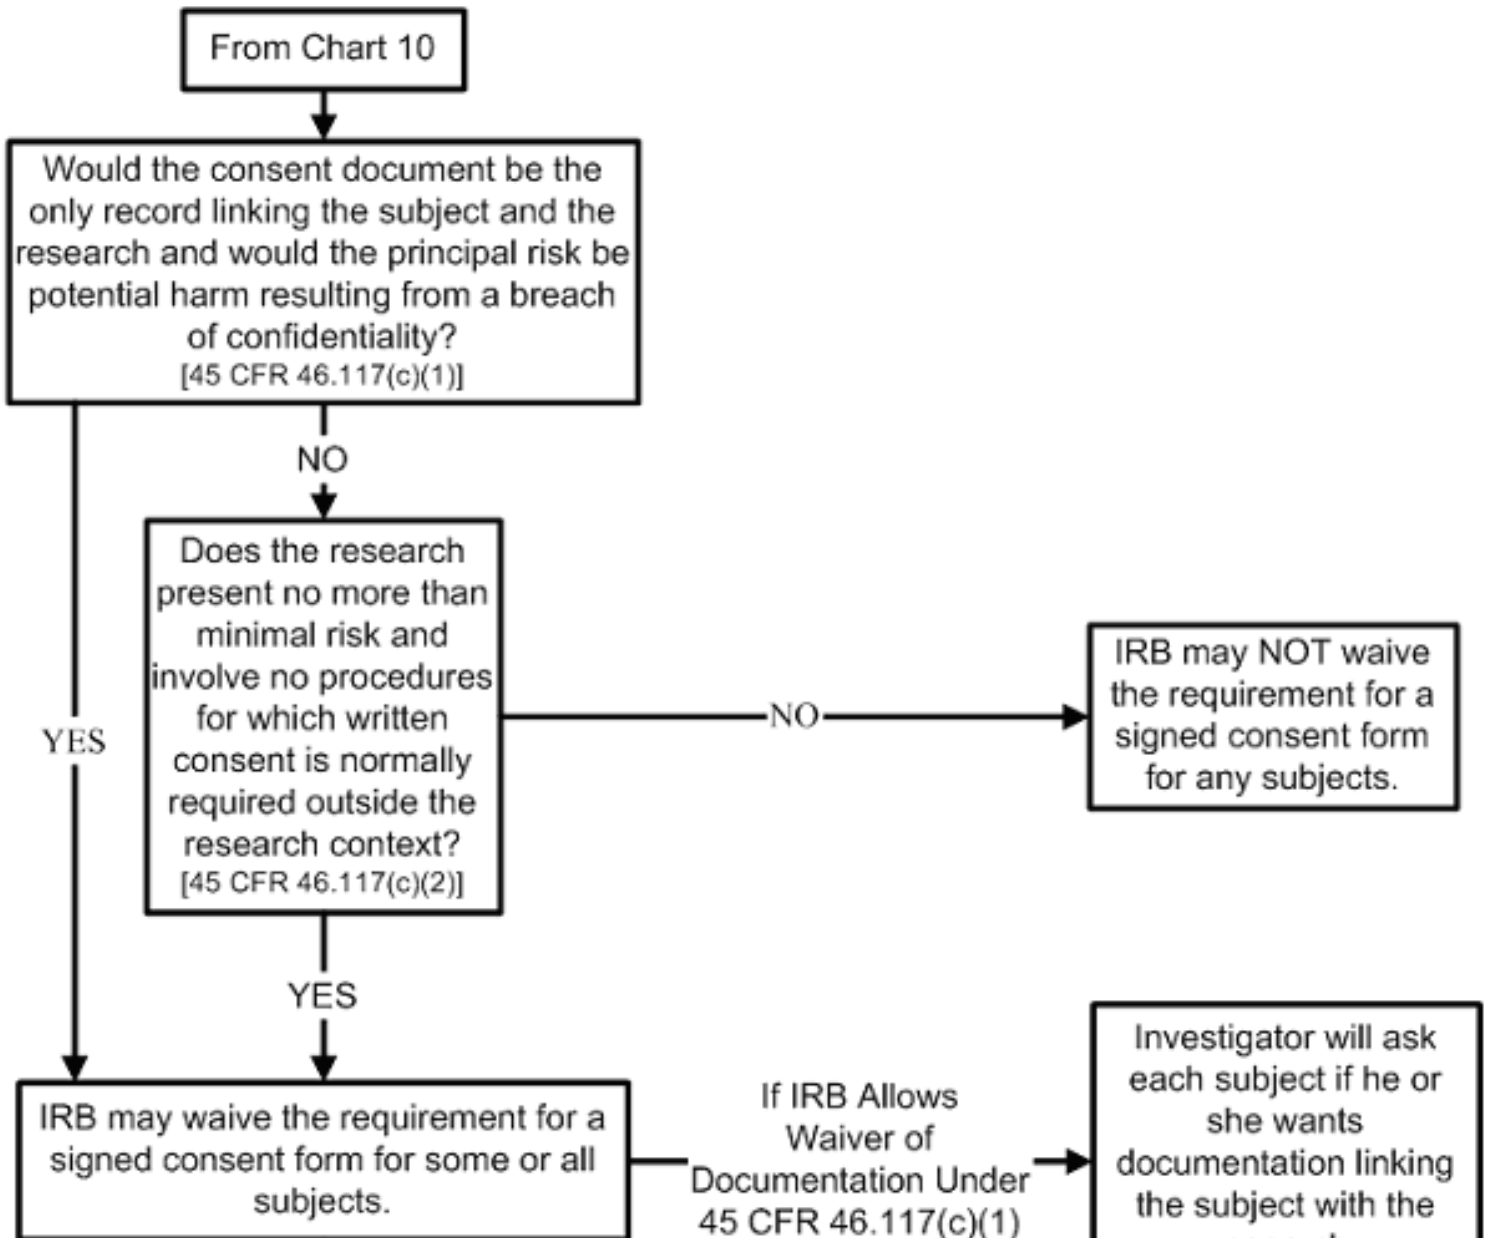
From Chart 10

Would the consent document be the only record linking the subject and the research and would the principal risk be potential harm resulting from a breach of confidentiality?
[45 CFR 46.117(c)(1)]

NO

YES

Does the research present no more than minimal risk and involve no procedures for which written consent is normally required outside the research context?
[45 CFR 46.117(c)(2)]

NO

IRB may NOT waive the requirement for a signed consent form for any subjects.

YES

IRB may waive the requirement for a signed consent form for some or all subjects.

If IRB Allows Waiver of Documentation Under 45 CFR 46.117(c)(1)

Investigator will ask each subject if he or she wants documentation linking the subject with the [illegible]